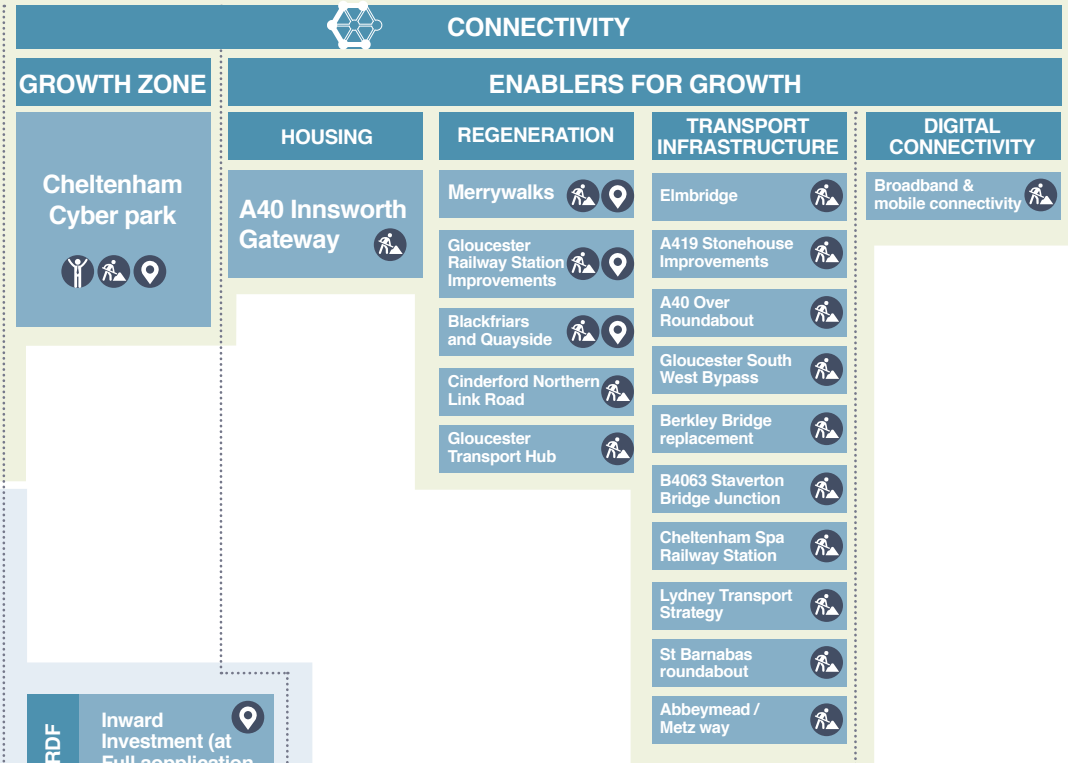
CONNECTIVITY

GROWTH ZONE

Cheltenham Cyber park

ENABLERS FOR GROWTH

HOUSING

A40 Innsworth Gateway

REGENERATION

Merrywalks

Gloucester Railway Station Improvements

Blackfriars and Quayside

Cinderford Northern Link Road

Gloucester Transport Hub

TRANSPORT INFRASTRUCTURE

Elmbridge

A419 Stonehouse Improvements

A40 Over Roundabout

Gloucester South West Bypass

Berkley Bridge replacement

B4063 Staverton Bridge Junction

Cheltenham Spa Railway Station

Lydney Transport Strategy

St Barnabas roundabout

Abbeymead / Metz way

DIGITAL CONNECTIVITY

Broadband & mobile connectivity

RDF

Inward Investment (at Full application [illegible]